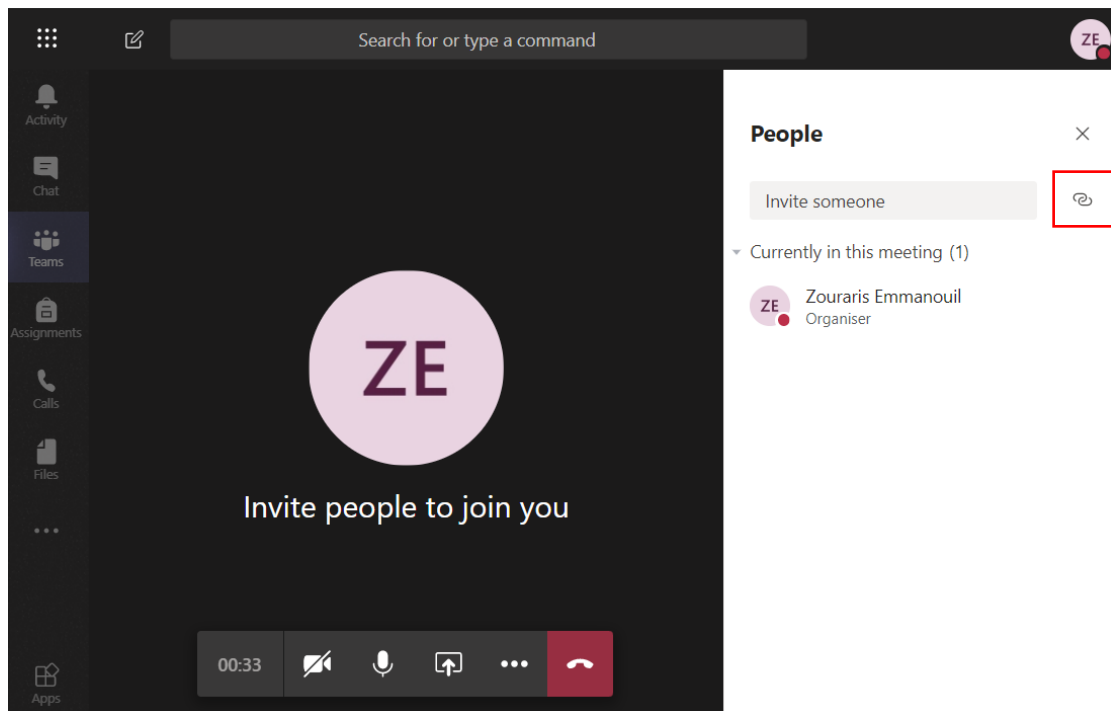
Search for or type a command

ZE

Activity

Chat

Teams

Assignments

Calls

Files

...

Apps

ZE

Invite people to join you

00:33

People

Invite someone

Currently in this meeting (1)

ZE

Zouraris Emmanouil

Organiser